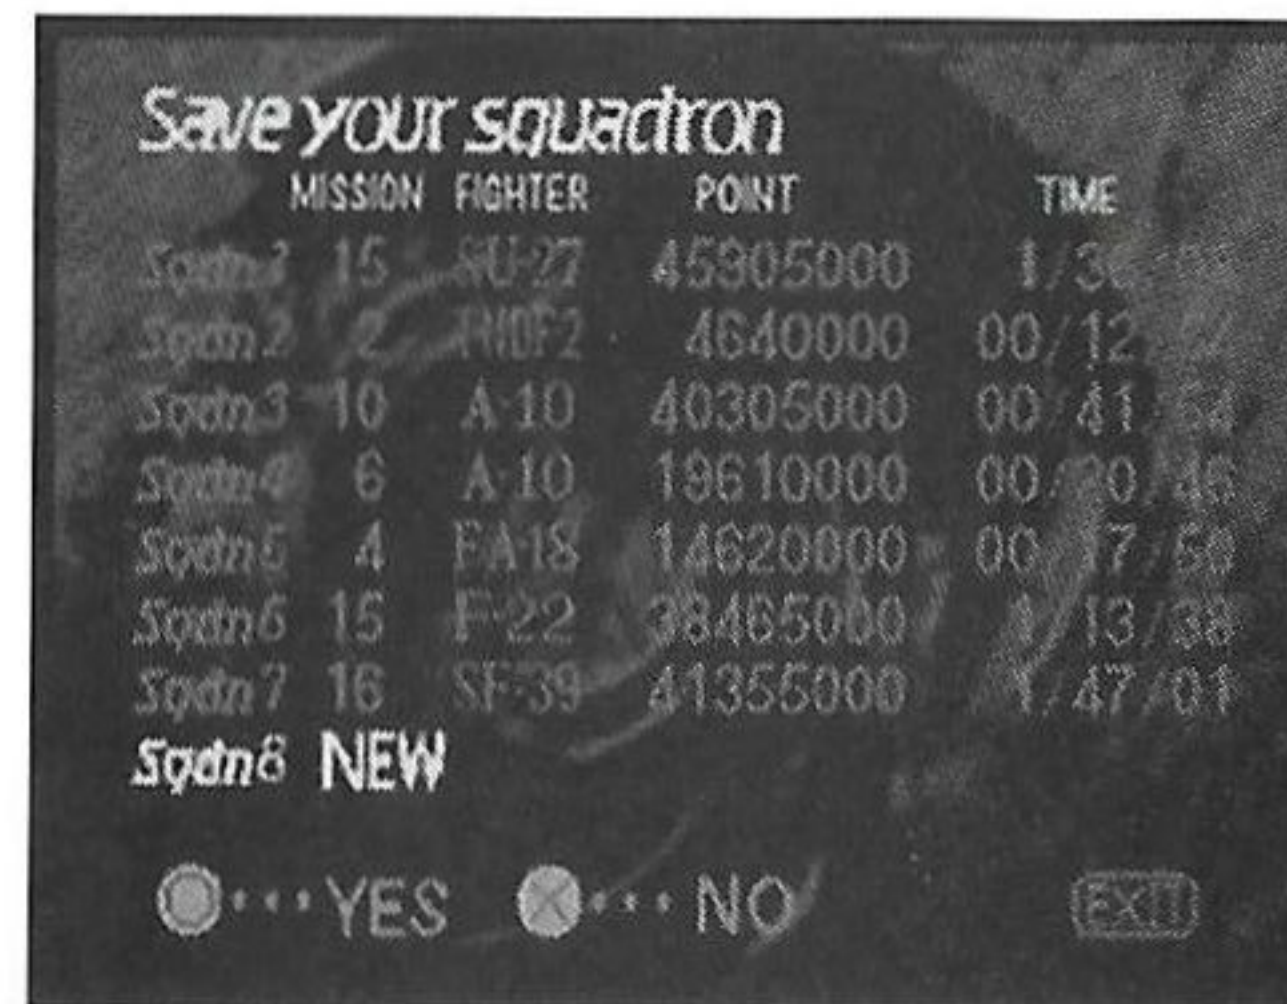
Save your squadron

| | MISSION | FIGHTER | POINT | TIME |
|---|---|---|---|---|
| Sqdn1 | 15 | SU-27 | 45305000 | 1/3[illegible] |
| Sqdn2 | 2 | TNDF2 | 4640000 | 00/12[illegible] |
| Sqdn3 | 10 | A-10 | 40305000 | 00/41/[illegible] |
| Sqdn4 | 6 | A-10 | 19610000 | 00/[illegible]0/46 |
| Sqdn5 | 4 | FA-18 | 14620000 | 00/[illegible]7/58 |
| Sqdn6 | 15 | F-22 | 38465000 | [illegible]/13/38 |
| Sqdn7 | 16 | SF-39 | 41355000 | 1/47/01 |
| Sqdn8 | NEW | | | |

···YES ···NO EXIT